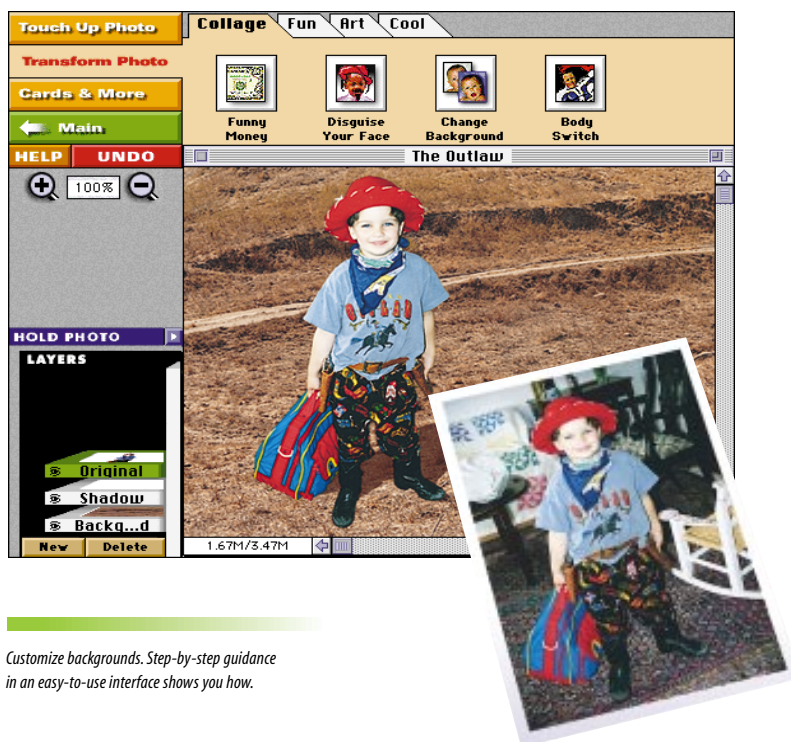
Touch Up Photo

Transform Photo

Cards & More

Main

HELP

UNDO

100%

Collage

Fun

Art

Cool

Funny Money

Disguise Your Face

Change Background

Body Switch

The Outlaw

HOLD PHOTO

LAYERS

Original

Shadow

Backg...d

New

Delete

1.67M/3.47M

Customize backgrounds. Step-by-step guidance in an easy-to-use interface shows you how.